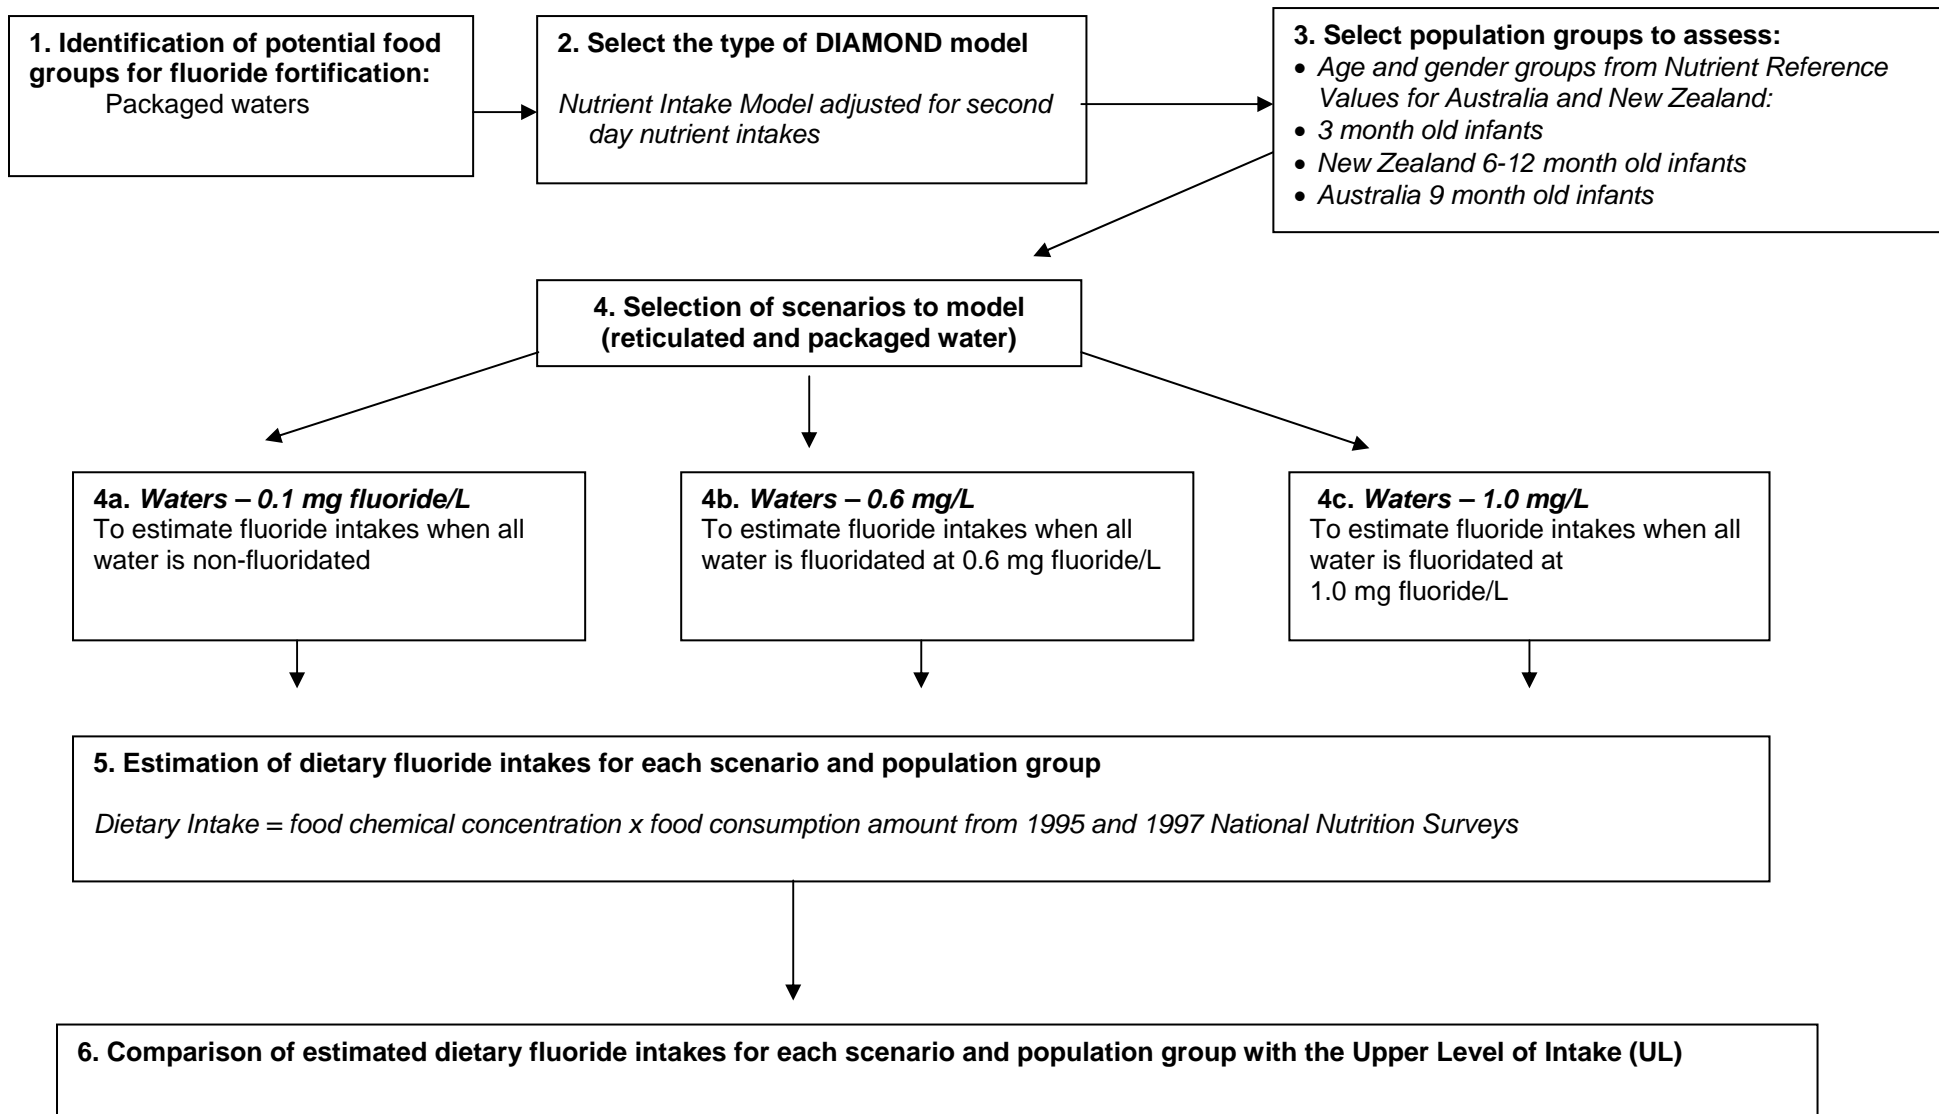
1. Identification of potential food groups for fluoride fortification:
Packaged waters

2. Select the type of DIAMOND model

Nutrient Intake Model adjusted for second day nutrient intakes

3. Select population groups to assess:
- Age and gender groups from Nutrient Reference Values for Australia and New Zealand:
- 3 month old infants
- New Zealand 6-12 month old infants
- Australia 9 month old infants

4. Selection of scenarios to model (reticulated and packaged water)

4a. Waters – 0.1 mg fluoride/L
To estimate fluoride intakes when all water is non-fluoridated

4b. Waters – 0.6 mg/L
To estimate fluoride intakes when all water is fluoridated at 0.6 mg fluoride/L

4c. Waters – 1.0 mg/L
To estimate fluoride intakes when all water is fluoridated at 1.0 mg fluoride/L

5. Estimation of dietary fluoride intakes for each scenario and population group

Dietary Intake = food chemical concentration x food consumption amount from 1995 and 1997 National Nutrition Surveys

6. Comparison of estimated dietary fluoride intakes for each scenario and population group with the Upper Level of Intake (UL)